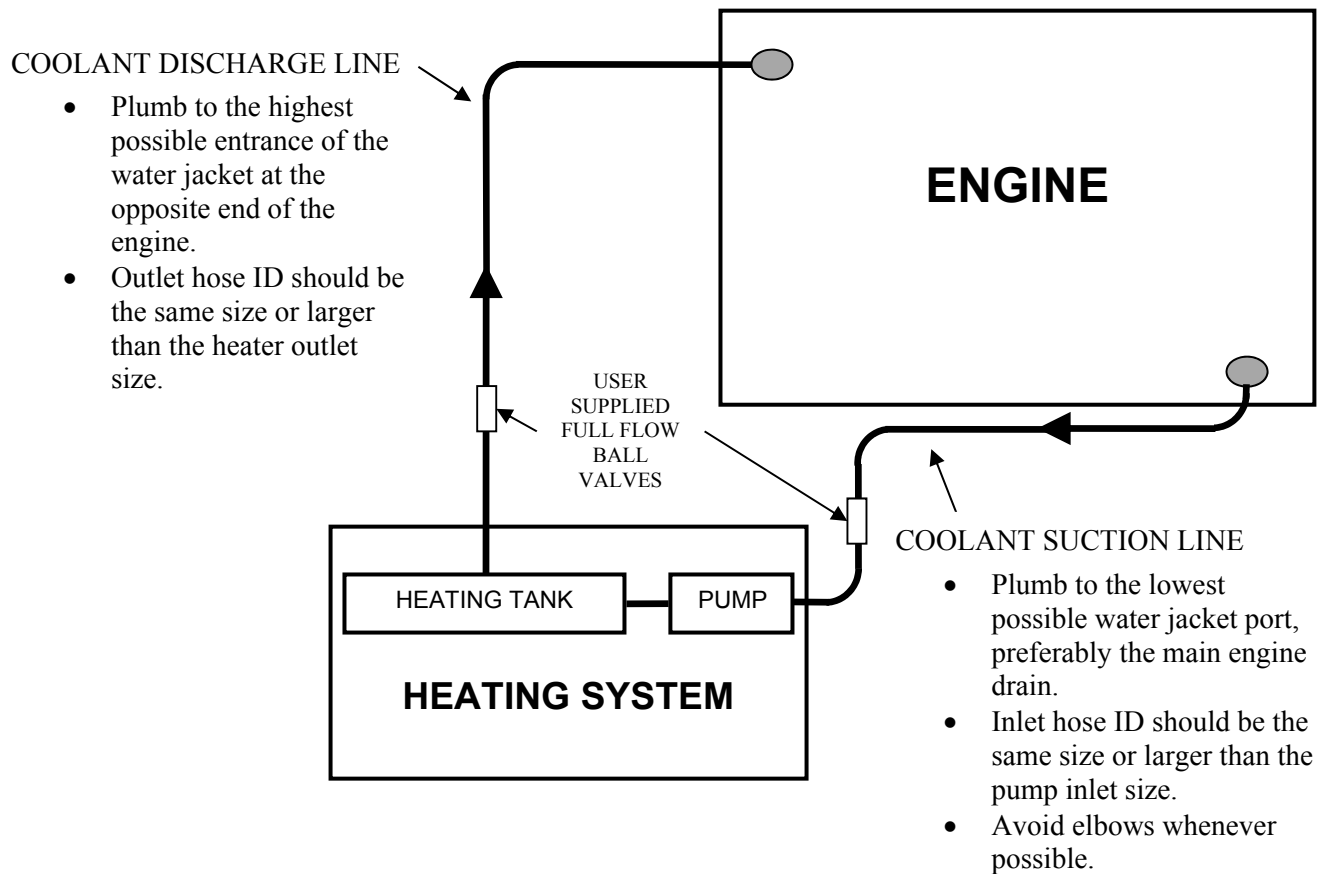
COOLANT DISCHARGE LINE

- Plumb to the highest possible entrance of the water jacket at the opposite end of the engine.
- Outlet hose ID should be the same size or larger than the heater outlet size.

ENGINE

USER SUPPLIED FULL FLOW BALL VALVES

COOLANT SUCTION LINE

- Plumb to the lowest possible water jacket port, preferably the main engine drain.
- Inlet hose ID should be the same size or larger than the pump inlet size.
- Avoid elbows whenever possible.

HEATING TANK

PUMP

HEATING SYSTEM